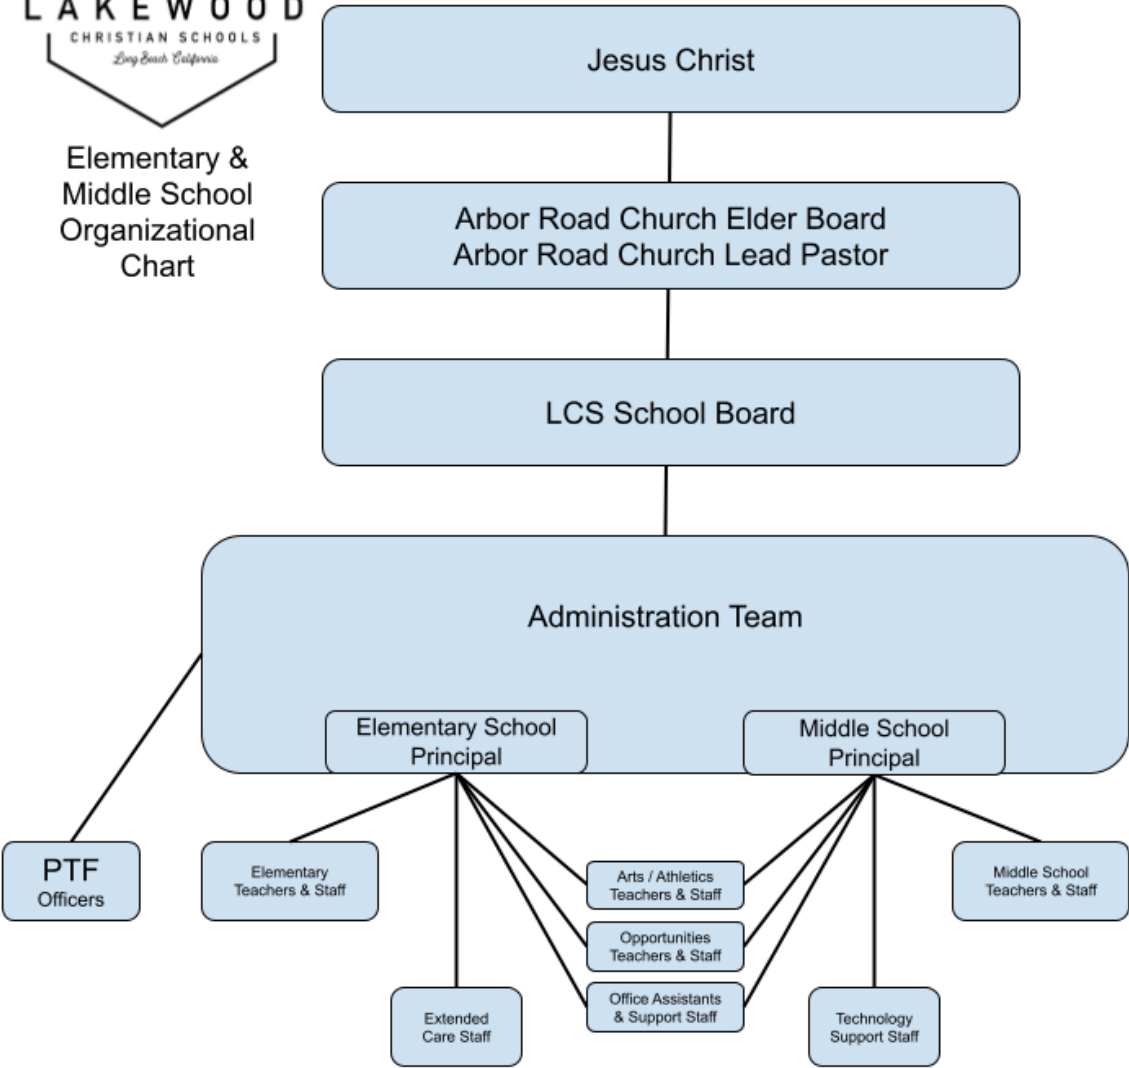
LAKEWOOD
CHRISTIAN SCHOOLS
Long Beach California

Elementary & Middle School Organizational Chart

Jesus Christ

Arbor Road Church Elder Board
Arbor Road Church Lead Pastor

LCS School Board

Administration Team

Elementary School Principal

Middle School Principal

PTF Officers

Elementary Teachers & Staff

Arts / Athletics Teachers & Staff

Opportunities Teachers & Staff

Office Assistants & Support Staff

Middle School Teachers & Staff

Extended Care Staff

Technology Support Staff